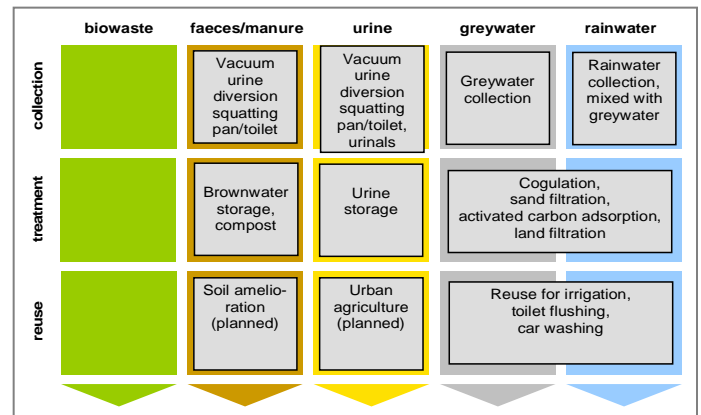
|  | biowaste | faeces/manure | urine | greywater | rainwater |
|---|---|---|---|---|---|
| collection |  | Vacuum urine diversion squatting pan/toilet | Vacuum urine diversion squatting pan/toilet, urinals | Greywater collection | Rainwater collection, mixed with greywater |
| treatment |  | Brownwater storage, compost | Urine storage | Cogulation, sand filtration, activated carbon adsorption, land filtration | |
| reuse |  | Soil amelioration (planned) | Urban agriculture (planned) | Reuse for irrigation, toilet flushing, car washing | |